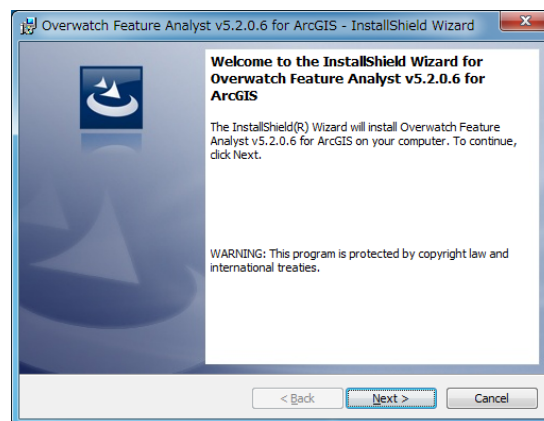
Overwatch Feature Analyst v5.2.0.6 for ArcGIS - InstallShield Wizard

Welcome to the InstallShield Wizard for Overwatch Feature Analyst v5.2.0.6 for ArcGIS

The InstallShield(R) Wizard will install Overwatch Feature Analyst v5.2.0.6 for ArcGIS on your computer. To continue, click Next.

WARNING: This program is protected by copyright law and international treaties.

< Back
Next >
Cancel